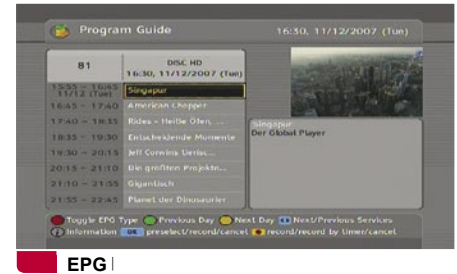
Program Guide 16:30, 11/12/2007 (Tue)

81

DISC HD
16:30, 11/12/2007 (Tue)

15:55 ~ 16:45
11/12 (Tue) Singapur
16:45 ~ 17:40 American Chopper
17:40 ~ 18:35 Rides - Heiße Öfen...
18:35 ~ 19:30 Entscheidende Momente
19:30 ~ 20:15 Jeff Corwins Unrts...
20:15 ~ 21:10 Die größten Projekte...
21:10 ~ 21:55 Gigantisch
21:55 ~ 22:45 Planet der Dinosaurier

Singapur
Der Global Player

Toggle EPG Type Previous Day Next Day Next/Previous Services
Information OK preselect/record/cancel record/record by timer/cancel

EPG